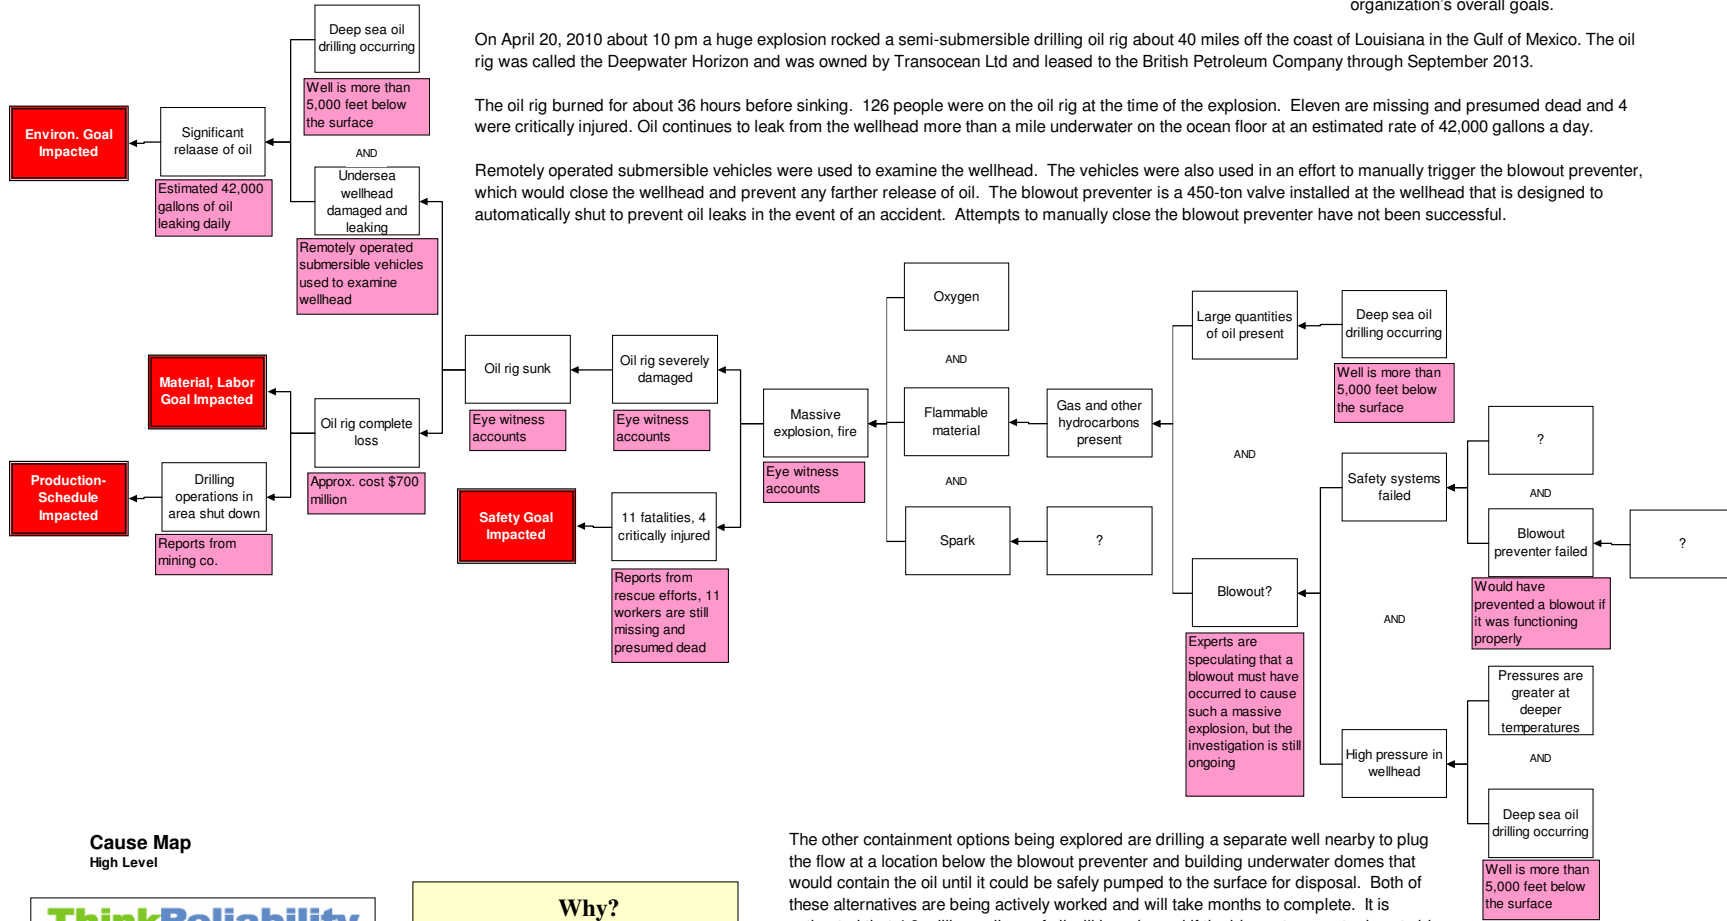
organization's overall goals.

On April 20, 2010 about 10 pm a huge explosion rocked a semi-submersible drilling oil rig about 40 miles off the coast of Louisiana in the Gulf of Mexico. The oil rig was called the Deepwater Horizon and was owned by Transocean Ltd and leased to the British Petroleum Company through September 2013.

The oil rig burned for about 36 hours before sinking. 126 people were on the oil rig at the time of the explosion. Eleven are missing and presumed dead and 4 were critically injured. Oil continues to leak from the wellhead more than a mile underwater on the ocean floor at an estimated rate of 42,000 gallons a day.

Remotely operated submersible vehicles were used to examine the wellhead. The vehicles were also used in an effort to manually trigger the blowout preventer, which would close the wellhead and prevent any farther release of oil. The blowout preventer is a 450-ton valve installed at the wellhead that is designed to automatically shut to prevent oil leaks in the event of an accident. Attempts to manually close the blowout preventer have not been successful.

Environ. Goal Impacted

Significant relaase of oil

Estimated 42,000 gallons of oil leaking daily

Deep sea oil drilling occurring

Well is more than 5,000 feet below the surface

AND

Undersea wellhead damaged and leaking

Remotely operated submersible vehicles used to examine wellhead

Material, Labor Goal Impacted

Oil rig complete loss

Approx. cost $700 million

Production-Schedule Impacted

Drilling operations in area shut down

Reports from mining co.

Oil rig sunk

Eye witness accounts

Oil rig severely damaged

Eye witness accounts

Safety Goal Impacted

11 fatalities, 4 critically injured

Reports from rescue efforts, 11 workers are still missing and presumed dead

Massive explosion, fire

Eye witness accounts

Oxygen

AND

Flammable material

AND

Spark

Gas and other hydrocarbons present

?

Large quantities of oil present

Deep sea oil drilling occurring

Well is more than 5,000 feet below the surface

AND

Blowout?

Experts are speculating that a blowout must have occurred to cause such a massive explosion, but the investigation is still ongoing

Safety systems failed

?

AND

Blowout preventer failed

?

Would have prevented a blowout if it was functioning properly

AND

High pressure in wellhead

Pressures are greater at deeper temperatures

AND

Deep sea oil drilling occurring

Well is more than 5,000 feet below the surface

Cause Map
High Level

ThinkReliability

Why?

The other containment options being explored are drilling a separate well nearby to plug the flow at a location below the blowout preventer and building underwater domes that would contain the oil until it could be safely pumped to the surface for disposal. Both of these alternatives are being actively worked and will take months to complete. It is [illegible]